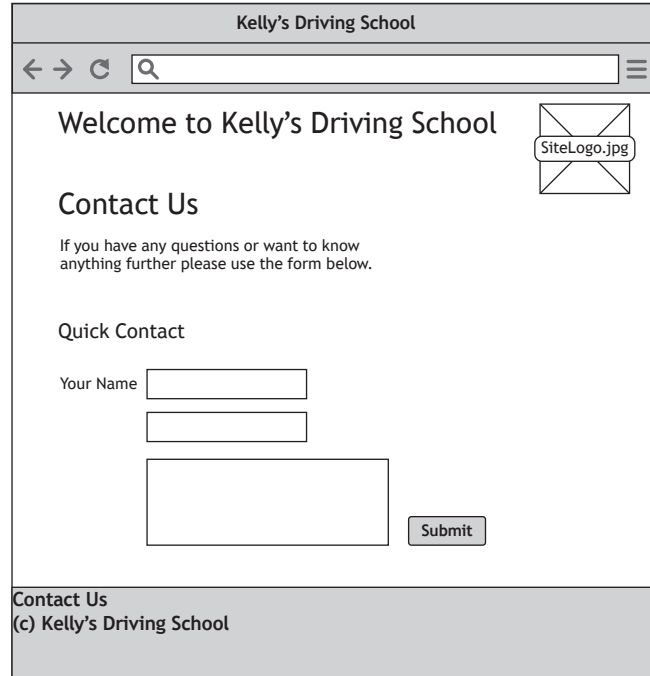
Kelly's Driving School

Welcome to Kelly's Driving School

SiteLogo.jpg

Contact Us

If you have any questions or want to know anything further please use the form below.

Quick Contact

Your Name

Submit

Contact Us
(c) Kelly's Driving School